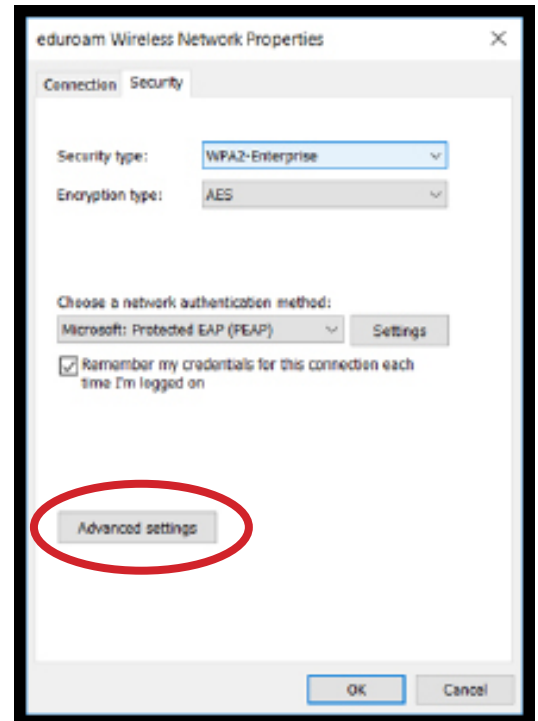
eduroam Wireless Network Properties

×

Connection Security

Security type: WPA2-Enterprise

Encryption type: AES

Choose a network authentication method:

Microsoft: Protected EAP (PEAP)

Settings

Remember my credentials for this connection each time I'm logged on

Advanced settings

OK

Cancel